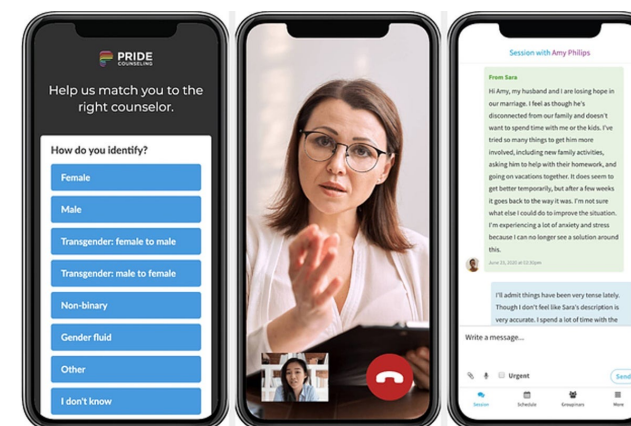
PRIDE
COUNSELING

Help us match you to the right counselor.

How do you identify?

Female

Male

Transgender: female to male

Transgender: male to female

Non-binary

Gender fluid

Other

I don't know

Session with Amy Philips

From Sara

Hi Amy, my husband and I are losing hope in our marriage. I feel as though he's disconnected from our family and doesn't want to spend time with me or the kids. I've tried so many things to get him more involved, including new family activities, asking him to help with their homework, and going on vacations together. It does seem to get better temporarily, but after a few weeks it goes back to the way it was. I'm not sure what else I could do to improve the situation. I'm experiencing a lot of anxiety and stress because I can no longer see a solution around this.

June 15, 2020 at 02:30pm

I'll admit things have been very tense lately. Though I don't feel like Sara's description is very accurate. I spend a lot of time with the

Write a message...

Urgent

Send

Session

Schedule

Groupinars

More